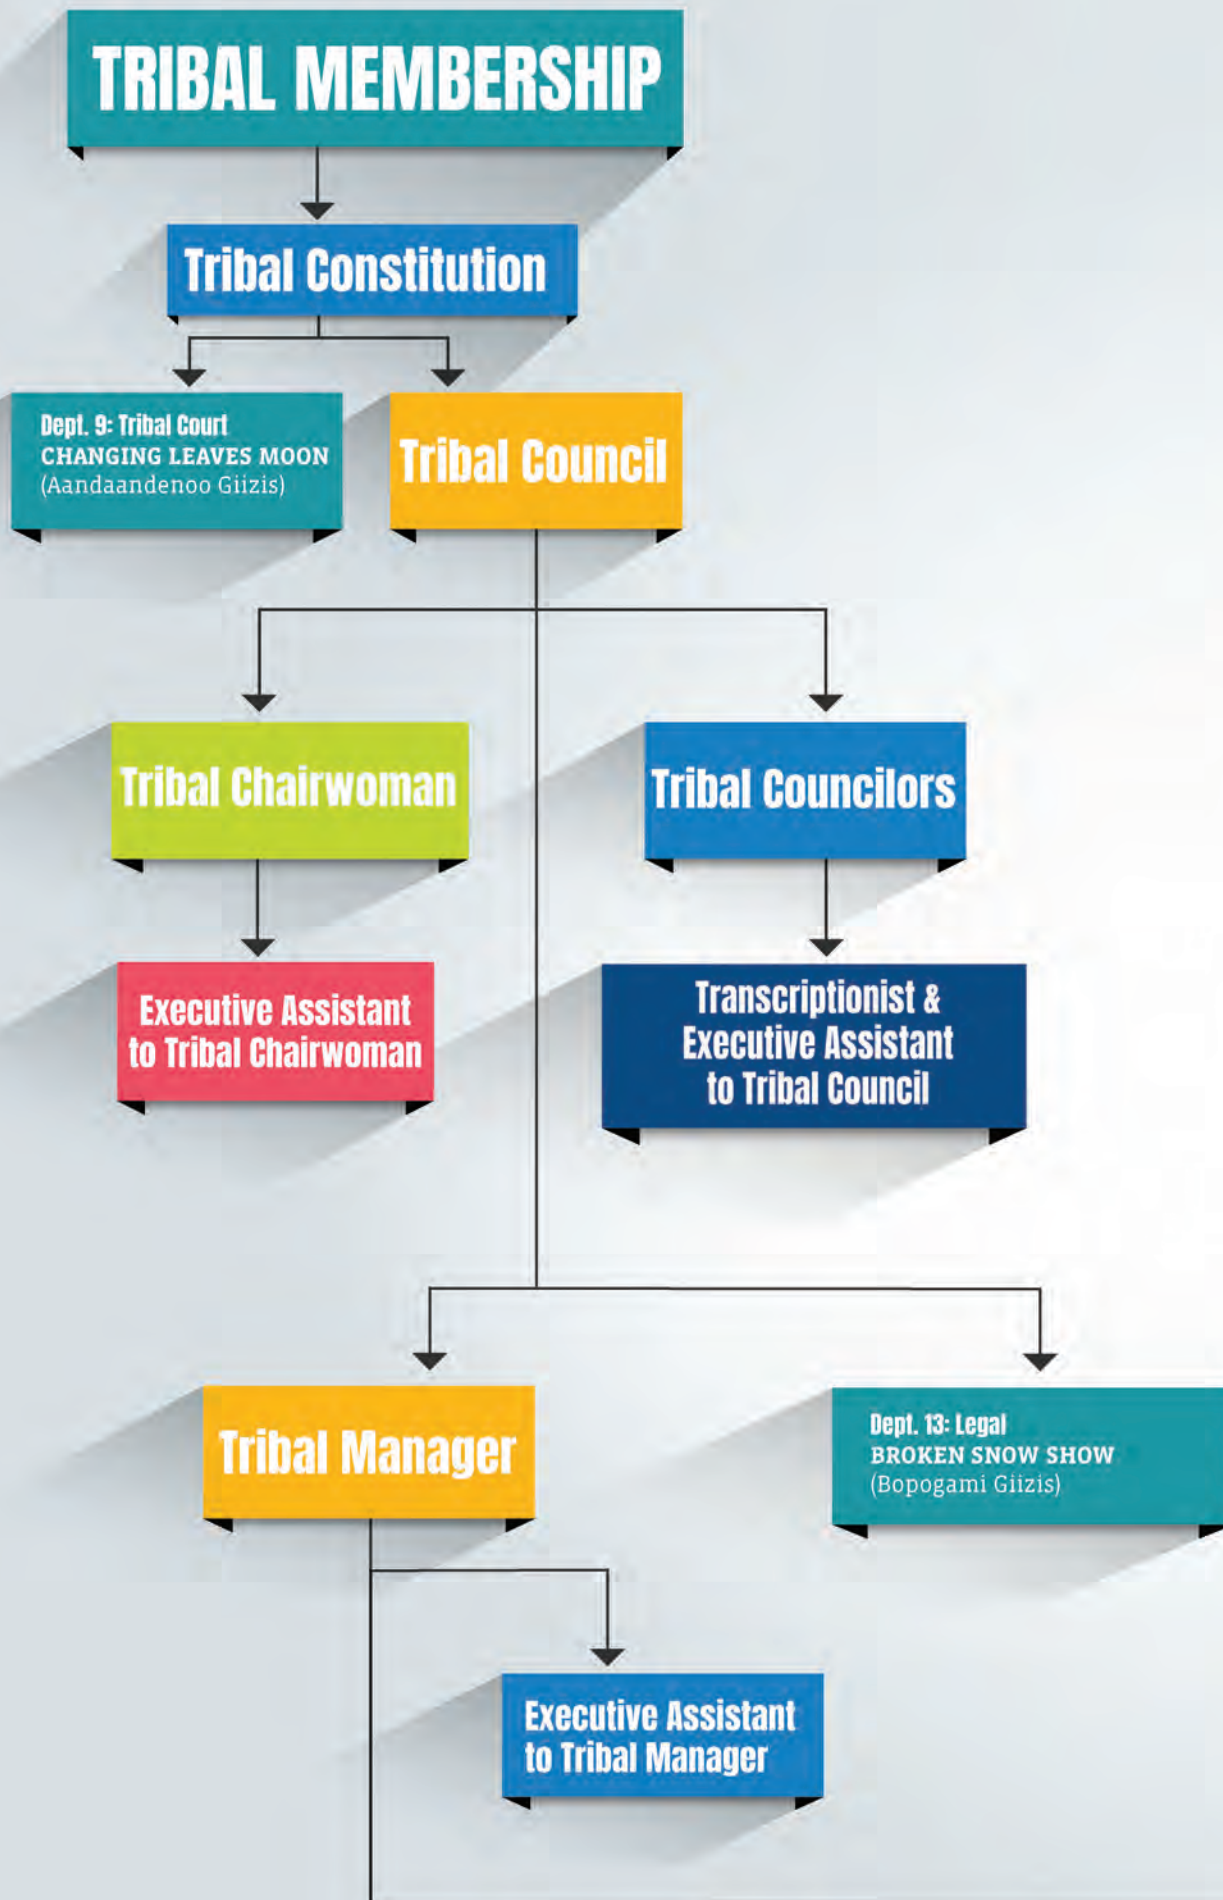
TRIBAL MEMBERSHIP

Tribal Constitution

Dept. 9: Tribal Court
CHANGING LEAVES MOON
(Aandaandenoo Giizis)

Tribal Council

Tribal Chairwoman

Tribal Councilors

Executive Assistant to Tribal Chairwoman

Transcriptionist & Executive Assistant to Tribal Council

Tribal Manager

Dept. 13: Legal
BROKEN SNOW SHOW
(Bopogami Giizis)

Executive Assistant to Tribal Manager